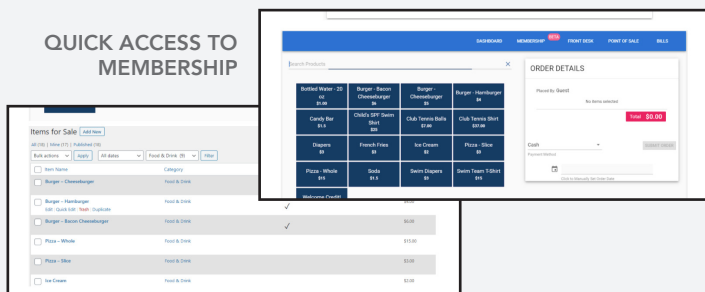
QUICK ACCESS TO MEMBERSHIP

DASHBOARD MEMBERSHIP BETA FRONT DESK POINT OF SALE BILLS

Search Products

| Bottled Water - 20 oz $1.00 | Burger - Bacon Cheeseburger $6 | Burger - Cheeseburger $5 | Burger - Hamburger $4 |
|---|---|---|---|
| Candy Bar $1.5 | Child's SPF Swim Shirt $25 | Club Tennis Balls $7.00 | Club Tennis Shirt $37.99 |
| Diapers $1 | French Fries $3 | Ice Cream $2 | Pizza - Slice $3 |
| Pizza - Whole $15 | Soda $1.5 | Swim Diapers $3 | Swim Team T-Shirt $15 |
| Welcome Credit! | | | |

ORDER DETAILS

Placed By Guest

No items selected

Total $0.00

Cash

Payment Method

SUBMIT ORDER

Click to Manually Set Order Date

Items for Sale Add New

All (18) | Mine (17) | Published (18)

Bulk actions Apply All dates Food & Drink (9) Filter

| Item Name | Category | | |
|---|---|---|---|
| Burger – Cheeseburger | Food & Drink | | |
| Burger – Hamburger Edit \| Quick Edit \| Trash \| Duplicate | Food & Drink | | $4.00 |
| Burger – Bacon Cheeseburger | Food & Drink | ✓ | $6.00 |
| Pizza – Whole | Food & Drink | | $15.00 |
| Pizza – Slice | Food & Drink | | $3.00 |
| Ice Cream | Food & Drink | | $2.00 |